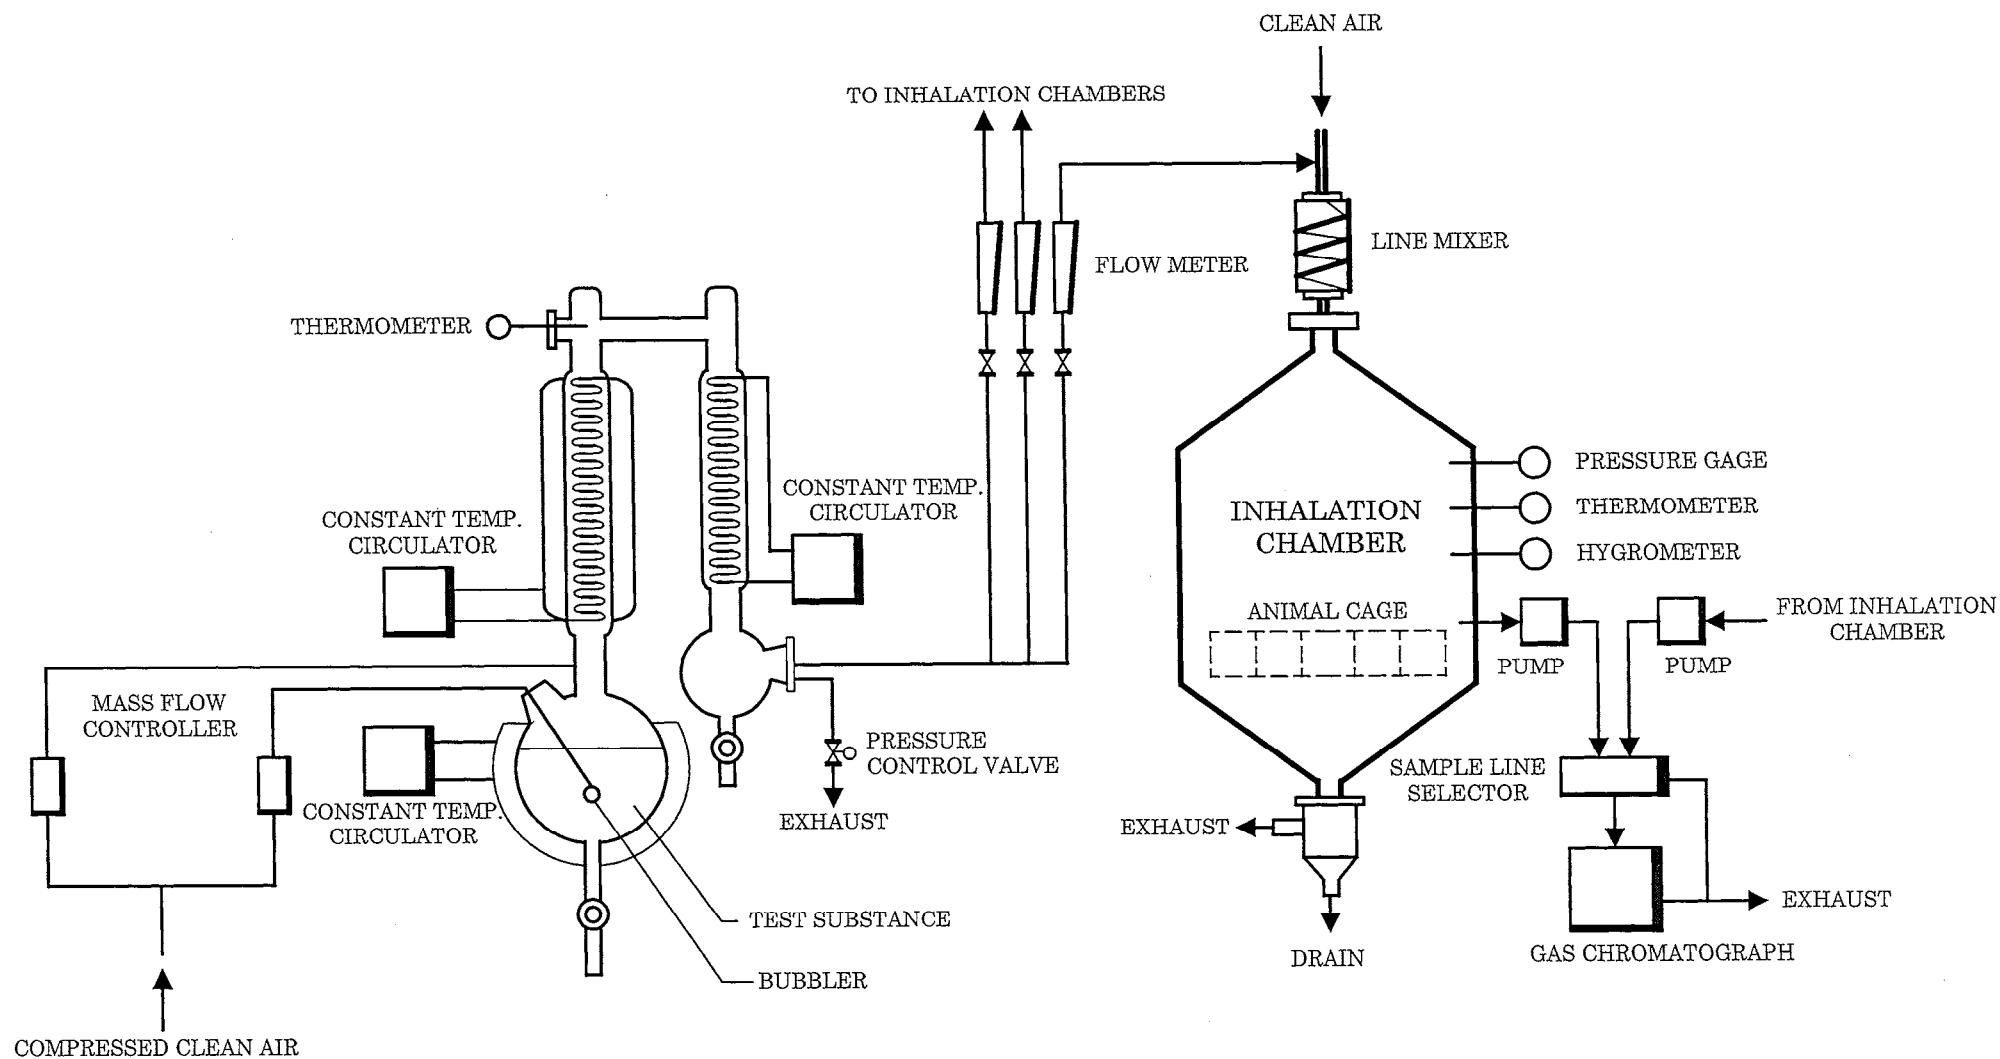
CLEAN AIR

TO INHALATION CHAMBERS

LINE MIXER

FLOW METER

THERMOMETER

CONSTANT TEMP. CIRCULATOR

CONSTANT TEMP. CIRCULATOR

PRESSURE GAGE

INHALATION CHAMBER

THERMOMETER

HYGROMETER

ANIMAL CAGE

FROM INHALATION CHAMBER

PUMP

PUMP

MASS FLOW CONTROLLER

PRESSURE CONTROL VALVE

SAMPLE LINE SELECTOR

CONSTANT TEMP. CIRCULATOR

EXHAUST

EXHAUST

EXHAUST

TEST SUBSTANCE

DRAIN

GAS CHROMATOGRAPH

BUBBLER

COMPRESSED CLEAN AIR